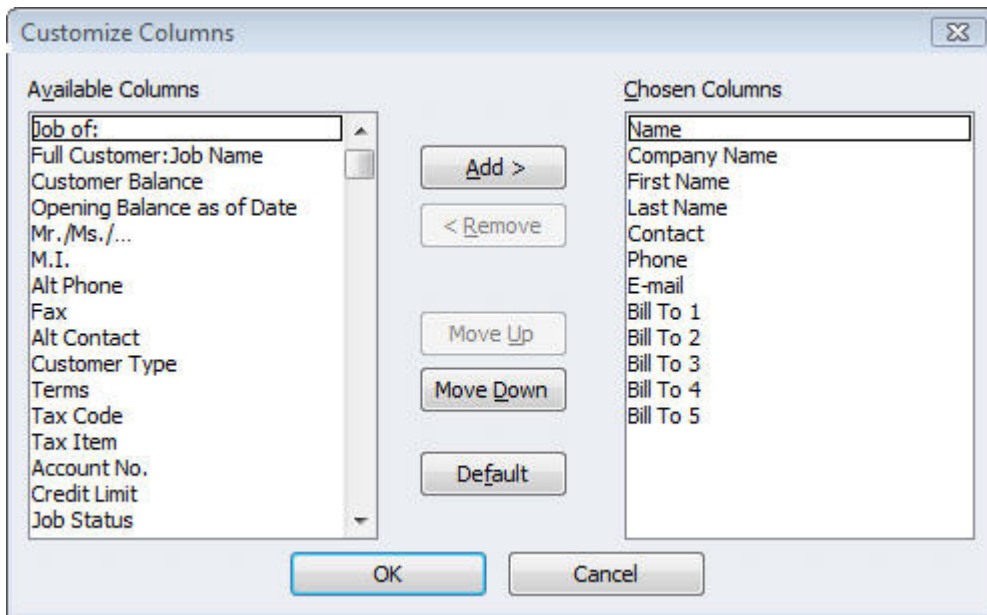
Customize Columns

Available Columns

Job of:
Full Customer:Job Name
Customer Balance
Opening Balance as of Date
Mr./Ms./...
M.I.
Alt Phone
Fax
Alt Contact
Customer Type
Terms
Tax Code
Tax Item
Account No.
Credit Limit
Job Status

Add >

< Remove

Move Up

Move Down

Default

Chosen Columns

Name
Company Name
First Name
Last Name
Contact
Phone
E-mail
Bill To 1
Bill To 2
Bill To 3
Bill To 4
Bill To 5

OK

Cancel